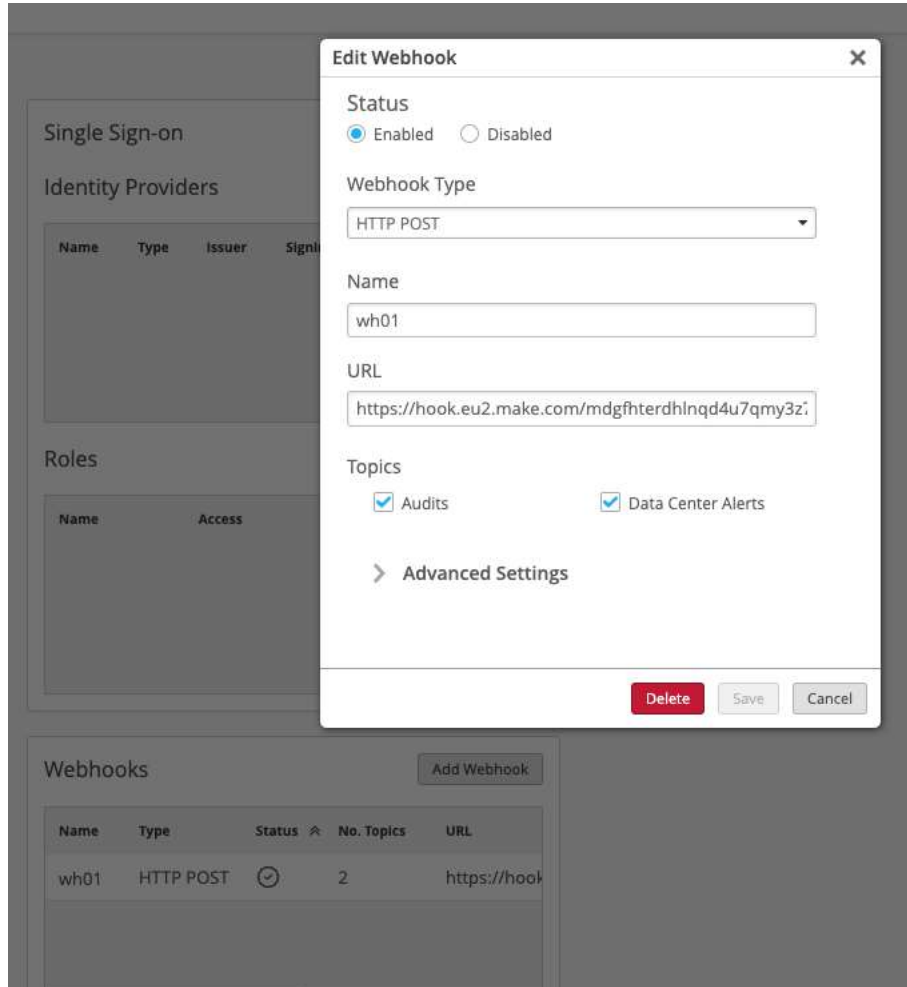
Single Sign-on

Identity Providers

| Name | Type | Issuer | Signi |
|---|---|---|---|

Roles

| Name | Access |
|---|---|

Edit Webhook ×

Status
Enabled Disabled

Webhook Type
HTTP POST

Name
wh01

URL
https://hook.eu2.make.com/mdgfhterdhlnqd4u7qmy3z

Topics
Audits Data Center Alerts

Advanced Settings

Delete Save Cancel

Webhooks Add Webhook

| Name | Type | Status | No. Topics | URL |
|---|---|---|---|---|
| wh01 | HTTP POST | | 2 | https://hook |